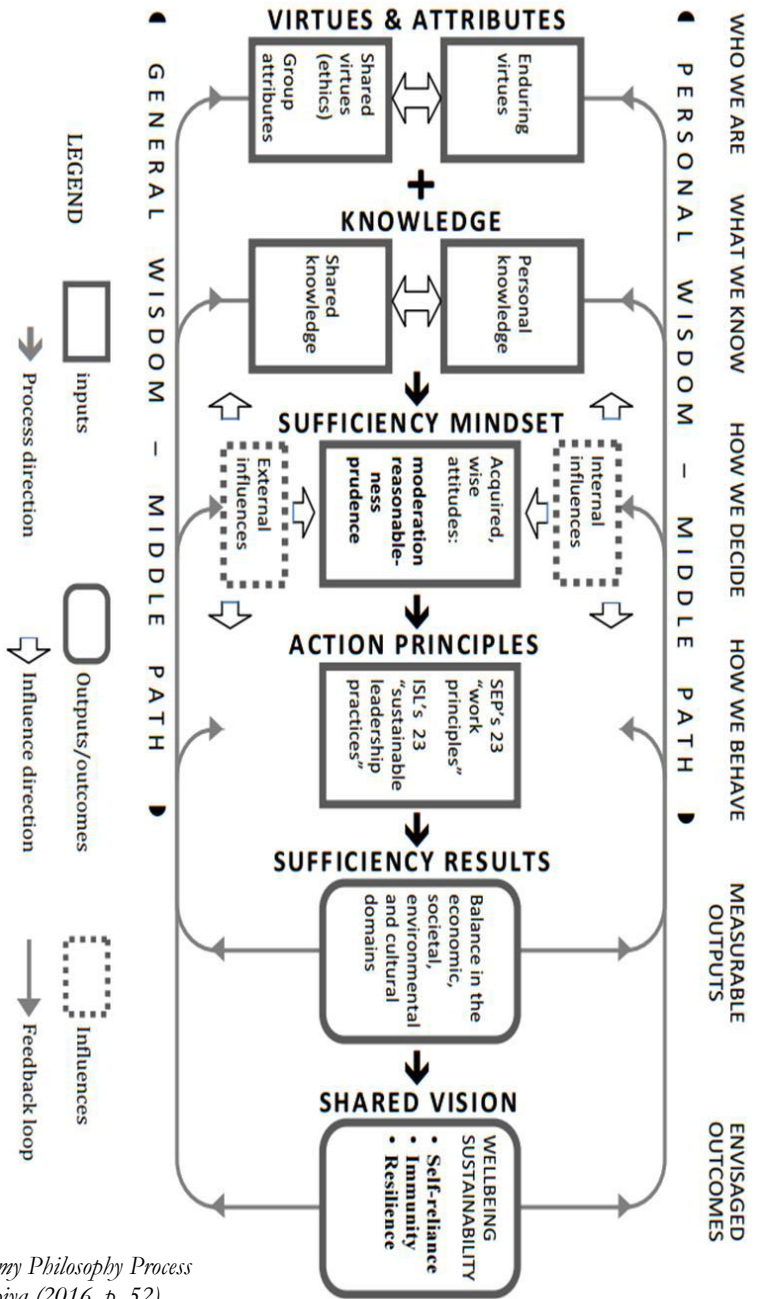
WHO WE ARE
WHAT WE KNOW
HOW WE DECIDE
HOW WE BEHAVE
MEASURABLE OUTPUTS
ENVISAGED OUTCOMES

PERSONAL WISDOM – MIDDLE PATH

VIRTUES & ATTRIBUTES
Enduring virtues
Shared virtues (ethics) Group attributes

+

KNOWLEDGE
Personal knowledge
Shared knowledge

SUFFICIENCY MINDSET
Internal influences
Acquired, wise attitudes: **moderation reasonableness prudence**
External influences

ACTION PRINCIPLES
SEP's 23 "work principles" ISL's 23 "sustainable leadership practices"

SUFFICIENCY RESULTS
Balance in the economic, societal, environmental and cultural domains

SHARED VISION
WELLBEING SUSTAINABILITY
• **Self-reliance**
• **Immunity**
• **Resilience**

GENERAL WISDOM – MIDDLE PATH

LEGEND
inputs
Process direction
Outputs/outcomes
Influence direction
Influences
Feedback loop

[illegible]my Philosophy Process
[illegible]piya (2016, p. 52)